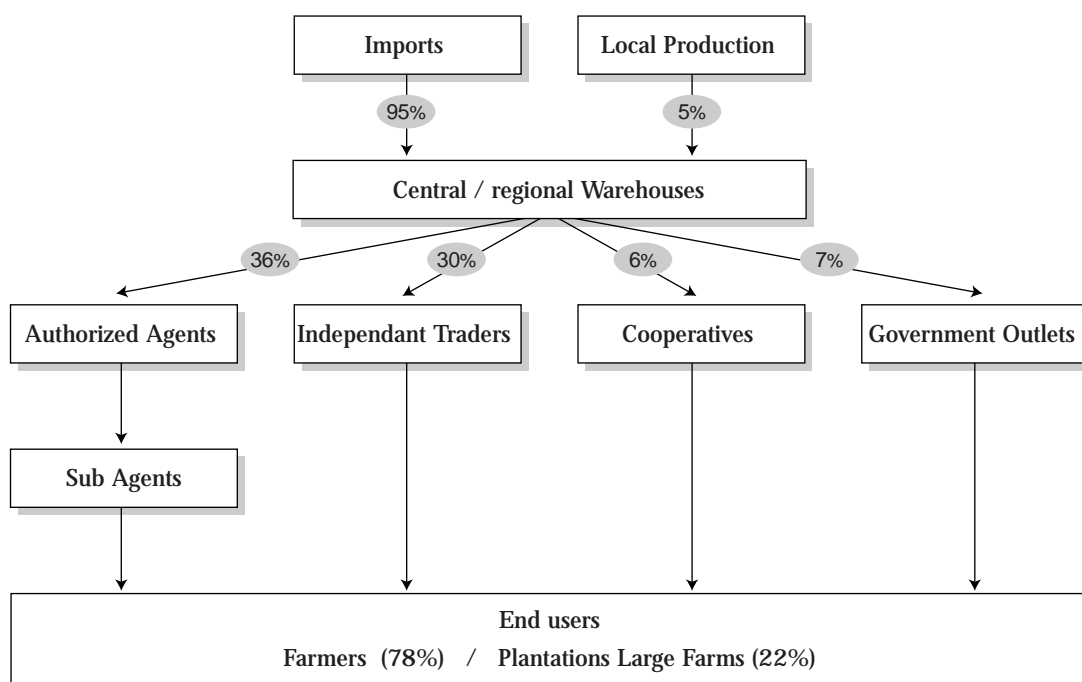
Imports

Local Production

95%

5%

Central / regional Warehouses

36%

30%

6%

7%

Authorized Agents

Independant Traders

Cooperatives

Government Outlets

Sub Agents

End users

Farmers (78%) / Plantations Large Farms (22%)